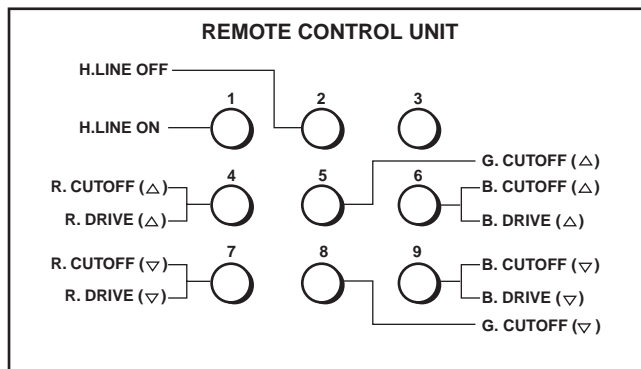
REMOTE CONTROL UNIT

H.LINE OFF

1 2 3

H.LINE ON

G. CUTOFF ($\triangle$)

4 5 6

R. CUTOFF ($\triangle$)

B. CUTOFF ($\triangle$)

R. DRIVE ($\triangle$)

B. DRIVE ($\triangle$)

7 8 9

R. CUTOFF ($\triangledown$)

B. CUTOFF ($\triangledown$)

R. DRIVE ($\triangledown$)

B. DRIVE ($\triangledown$)

G. CUTOFF ($\triangledown$)